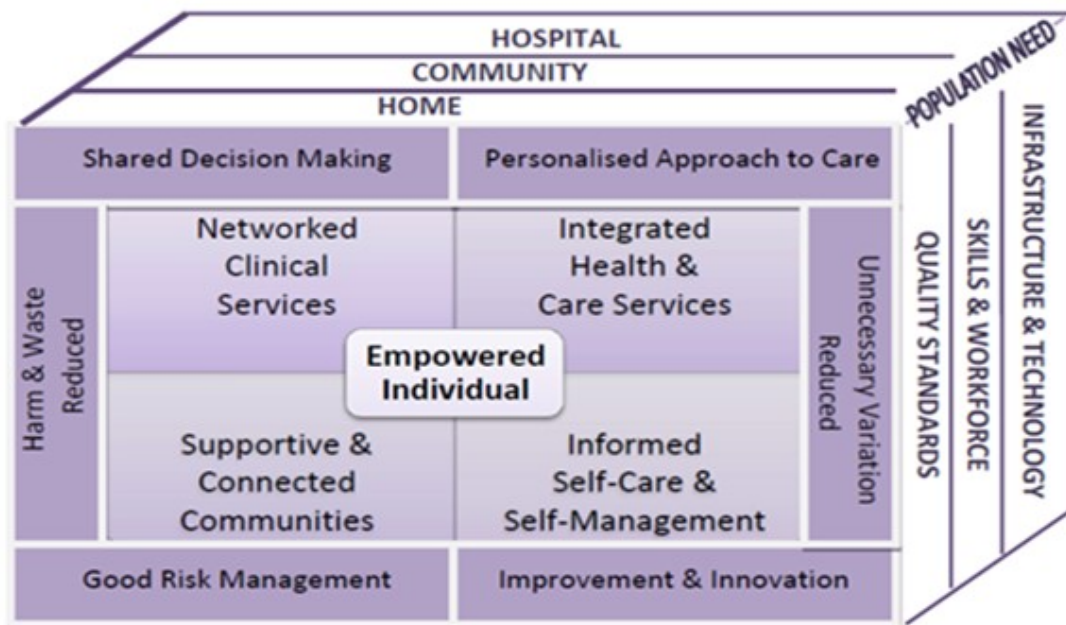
HOSPITAL
COMMUNITY
HOME
POPULATION NEED
Shared Decision Making
Personalised Approach to Care
Harm & Waste Reduced
Networked Clinical Services
Integrated Health & Care Services
Empowered Individual
Supportive & Connected Communities
Informed Self-Care & Self-Management
Unnecessary Variation Reduced
QUALITY STANDARDS
SKILLS & WORKFORCE
INFRASTRUCTURE & TECHNOLOGY
Good Risk Management
Improvement & Innovation